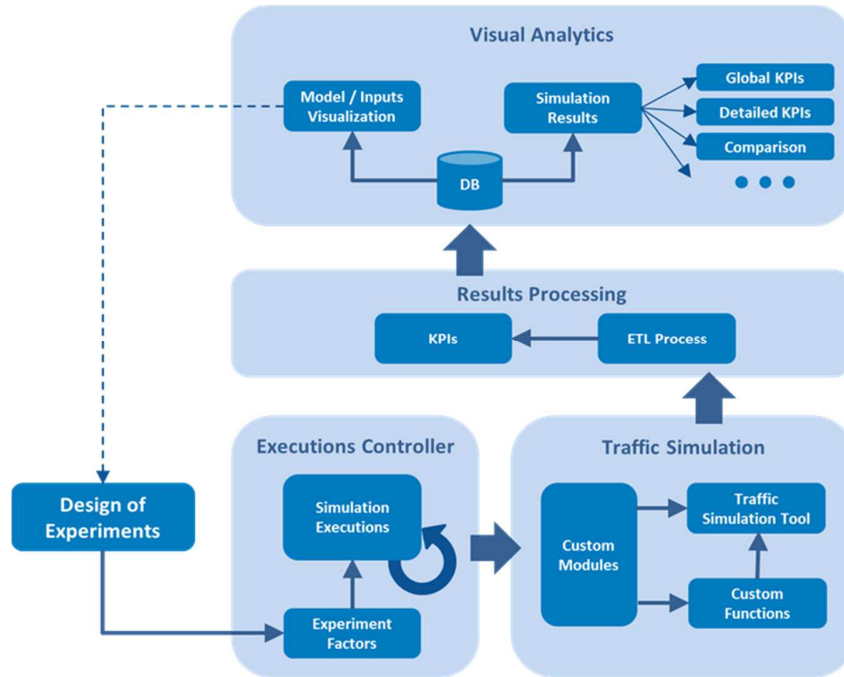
Visual Analytics

Model / Inputs Visualization

DB

Simulation Results

Global KPIs

Detailed KPIs

Comparison

Results Processing

KPIs

ETL Process

Design of Experiments

Executions Controller

Simulation Executions

Experiment Factors

Traffic Simulation

Custom Modules

Traffic Simulation Tool

Custom Functions